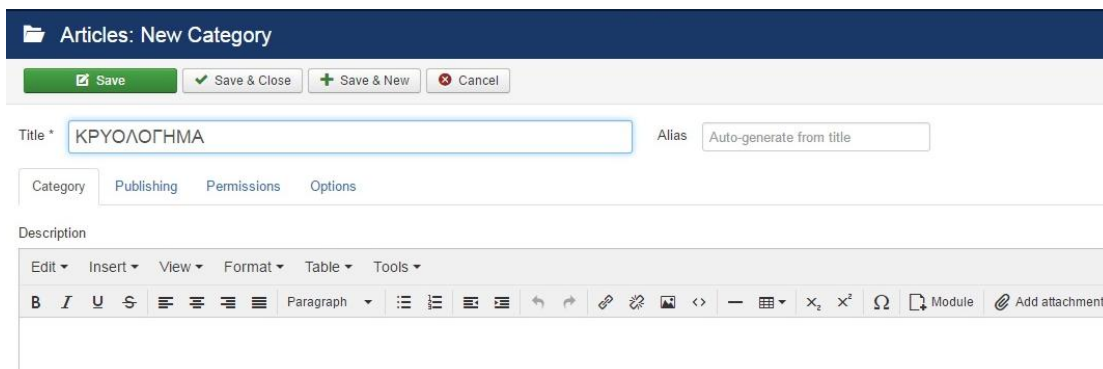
Articles: New Category

Save | Save & Close | Save & New | Cancel

Title * ΚΡΥΟΛΟΓΗΜΑ

Alias Auto-generate from title

Category | Publishing | Permissions | Options

Description

Edit ▾ Insert ▾ View ▾ Format ▾ Table ▾ Tools ▾

B I U S Paragraph ▾ $x_2$ $x^2$ Ω Module Add attachment